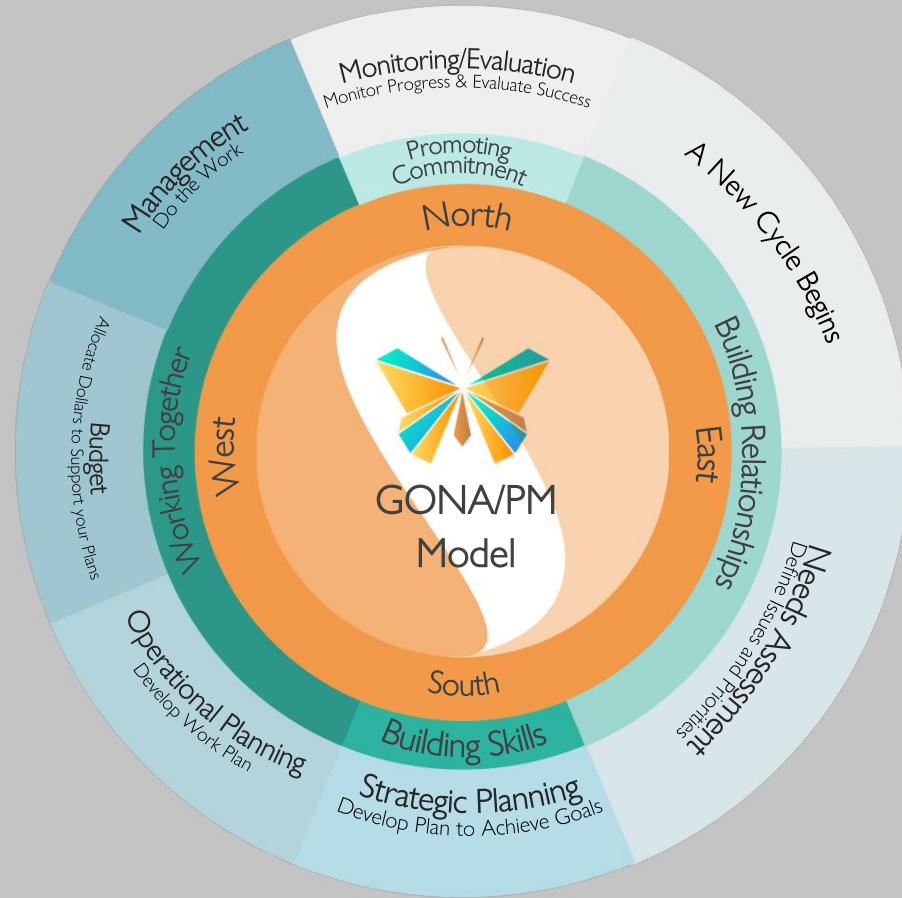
Monitoring/Evaluation
Monitor Progress & Evaluate Success

A New Cycle Begins

Needs Assessment
Define Issues and Priorities

Strategic Planning
Develop Plan to Achieve Goals

Operational Planning
Develop Work Plan

Budget
Allocate Dollars to Support your Plans

Management
Do the Work

Promoting Commitment

Building Relationships

Building Skills

Working Together

North

East

South

West

GONA/PM Model